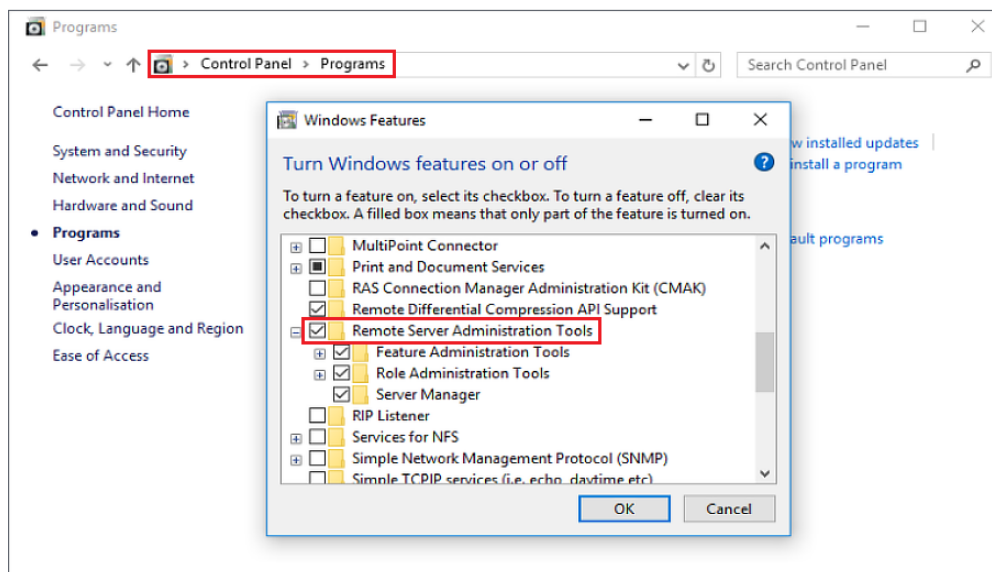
Programs

> Control Panel > Programs

Search Control Panel

Control Panel Home

System and Security
Network and Internet
Hardware and Sound
Programs
User Accounts
Appearance and Personalisation
Clock, Language and Region
Ease of Access

w installed updates
install a program

ault programs

Windows Features

Turn Windows features on or off

To turn a feature on, select its checkbox. To turn a feature off, clear its checkbox. A filled box means that only part of the feature is turned on.

MultiPoint Connector
Print and Document Services
RAS Connection Manager Administration Kit (CMAK)
Remote Differential Compression API Support
Remote Server Administration Tools
Feature Administration Tools
Role Administration Tools
Server Manager
RIP Listener
Services for NFS
Simple Network Management Protocol (SNMP)
Simple TCPIP services (i.e. echo, daytime etc)

OK
Cancel